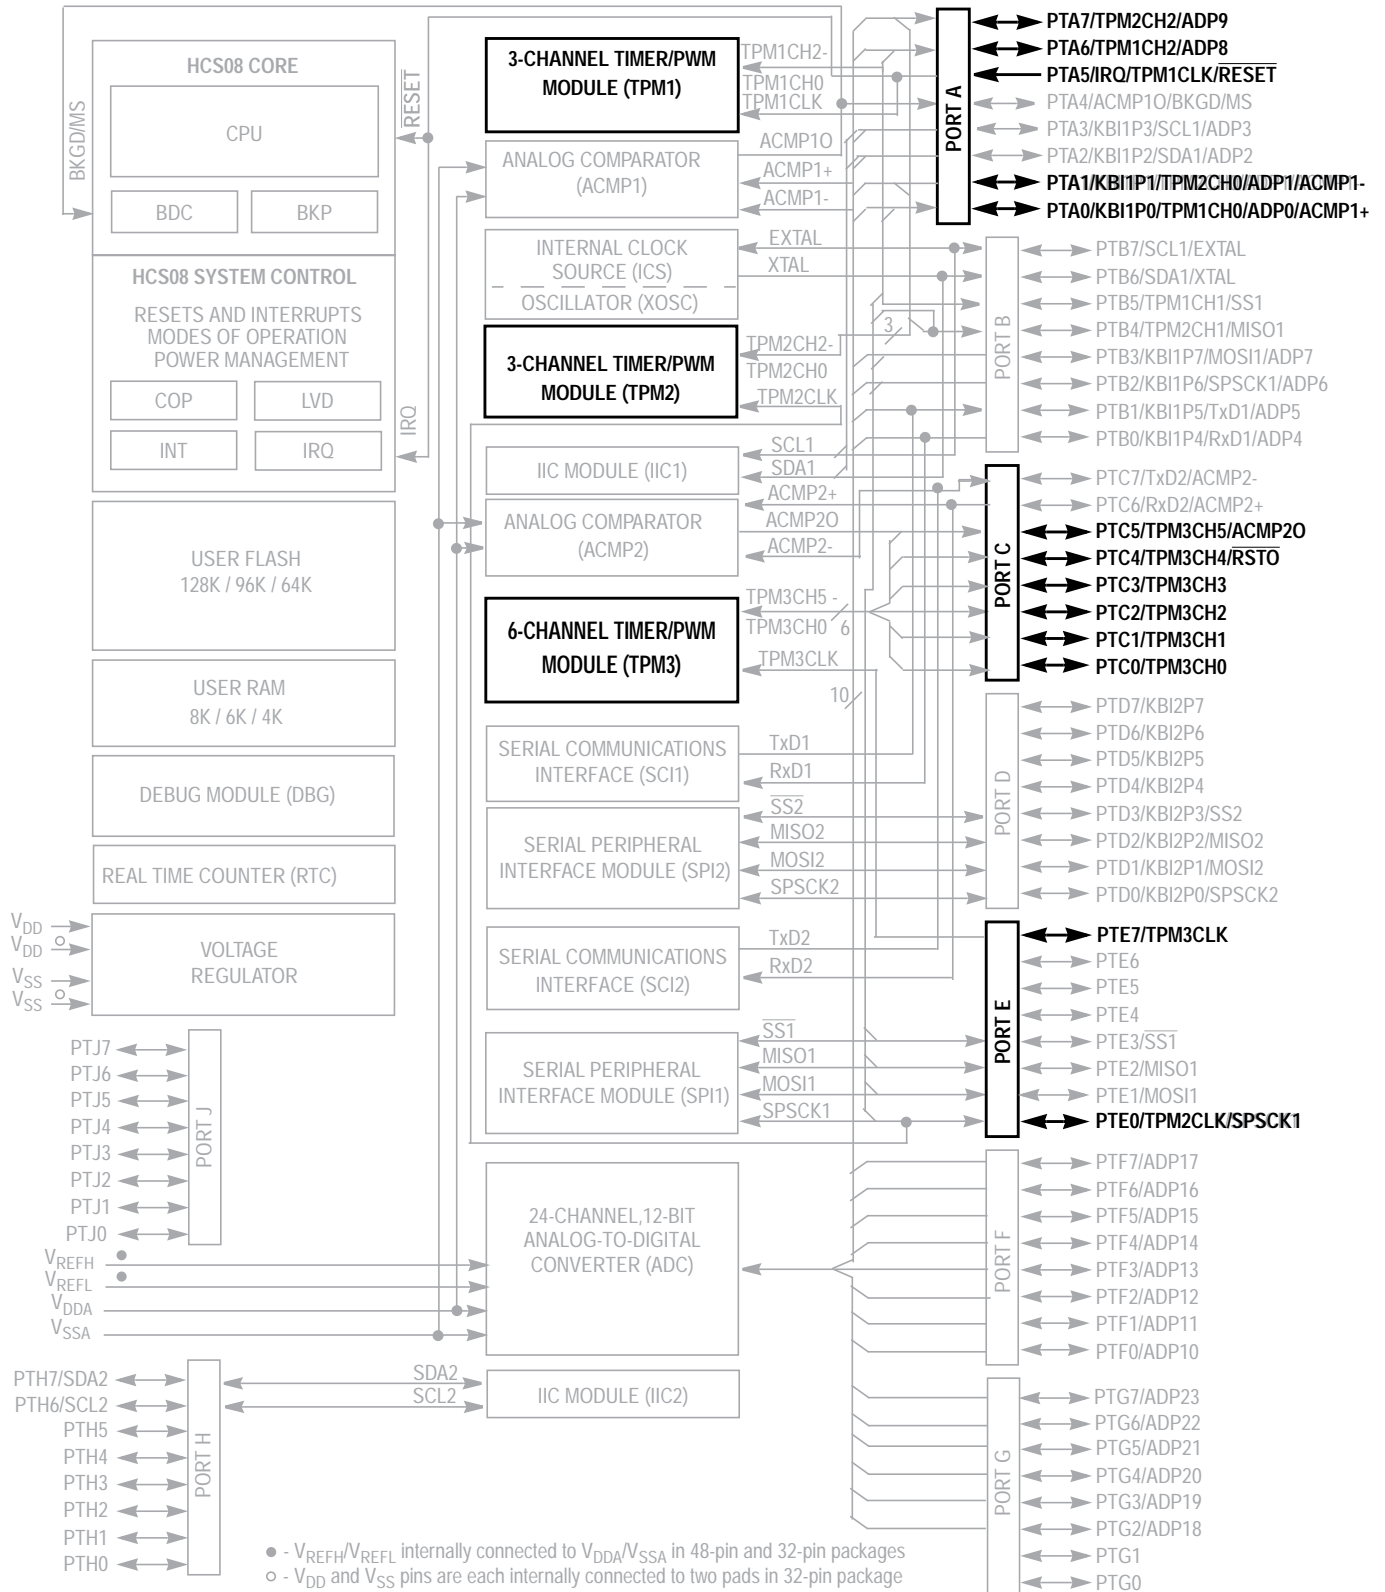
HCS08 CORE

CPU

BDC

BKP

BKGD/MS

$\overline{RESET}$

HCS08 SYSTEM CONTROL

RESETS AND INTERRUPTS
MODES OF OPERATION
POWER MANAGEMENT

COP

LVD

INT

IRQ

IRQ

USER FLASH
128K / 96K / 64K

USER RAM
8K / 6K / 4K

DEBUG MODULE (DBG)

REAL TIME COUNTER (RTC)

$V_{DD}$
$V_{DD}$
$V_{SS}$
$V_{SS}$

VOLTAGE
REGULATOR

PTJ7
PTJ6
PTJ5
PTJ4
PTJ3
PTJ2
PTJ1
PTJ0

PORT J

$V_{REFH}$
$V_{REFL}$
$V_{DDA}$
$V_{SSA}$

PTH7/SDA2
PTH6/SCL2
PTH5
PTH4
PTH3
PTH2
PTH1
PTH0

PORT H

3-CHANNEL TIMER/PWM
MODULE (TPM1)

TPM1CH2-
TPM1CH0
TPM1CLK

ANALOG COMPARATOR
(ACMP1)

ACMP1O
ACMP1+
ACMP1-

INTERNAL CLOCK
SOURCE (ICS)
OSCILLATOR (XOSC)

EXTAL
XTAL

3-CHANNEL TIMER/PWM
MODULE (TPM2)

TPM2CH2-
TPM2CH0
TPM2CLK

3

IIC MODULE (IIC1)

SCL1
SDA1

ANALOG COMPARATOR
(ACMP2)

ACMP2+
ACMP2O
ACMP2-

6-CHANNEL TIMER/PWM
MODULE (TPM3)

TPM3CH5 -
TPM3CH0
6
TPM3CLK

10

SERIAL COMMUNICATIONS
INTERFACE (SCI1)

TxD1
RxD1

SERIAL PERIPHERAL
INTERFACE MODULE (SPI2)

$\overline{SS2}$
MISO2
MOSI2
SPSCK2

SERIAL COMMUNICATIONS
INTERFACE (SCI2)

TxD2
RxD2

SERIAL PERIPHERAL
INTERFACE MODULE (SPI1)

$\overline{SS1}$
MISO1
MOSI1
SPSCK1

24-CHANNEL,12-BIT
ANALOG-TO-DIGITAL
CONVERTER (ADC)

SDA2
SCL2

IIC MODULE (IIC2)

PORT A

PTA7/TPM2CH2/ADP9
PTA6/TPM1CH2/ADP8
PTA5/IRQ/TPM1CLK/$\overline{RESET}$
PTA4/ACMP1O/BKGD/MS
PTA3/KBI1P3/SCL1/ADP3
PTA2/KBI1P2/SDA1/ADP2
PTA1/KBI1P1/TPM2CH0/ADP1/ACMP1-
PTA0/KBI1P0/TPM1CH0/ADP0/ACMP1+

PORT B

PTB7/SCL1/EXTAL
PTB6/SDA1/XTAL
PTB5/TPM1CH1/SS1
PTB4/TPM2CH1/MISO1
PTB3/KBI1P7/MOSI1/ADP7
PTB2/KBI1P6/SPSCK1/ADP6
PTB1/KBI1P5/TxD1/ADP5
PTB0/KBI1P4/RxD1/ADP4

PORT C

PTC7/TxD2/ACMP2-
PTC6/RxD2/ACMP2+
PTC5/TPM3CH5/ACMP2O
PTC4/TPM3CH4/$\overline{RSTO}$
PTC3/TPM3CH3
PTC2/TPM3CH2
PTC1/TPM3CH1
PTC0/TPM3CH0

PORT D

PTD7/KBI2P7
PTD6/KBI2P6
PTD5/KBI2P5
PTD4/KBI2P4
PTD3/KBI2P3/SS2
PTD2/KBI2P2/MISO2
PTD1/KBI2P1/MOSI2
PTD0/KBI2P0/SPSCK2

PORT E

PTE7/TPM3CLK
PTE6
PTE5
PTE4
PTE3/$\overline{SS1}$
PTE2/MISO1
PTE1/MOSI1
PTE0/TPM2CLK/SPSCK1

PORT F

PTF7/ADP17
PTF6/ADP16
PTF5/ADP15
PTF4/ADP14
PTF3/ADP13
PTF2/ADP12
PTF1/ADP11
PTF0/ADP10

PORT G

PTG7/ADP23
PTG6/ADP22
PTG5/ADP21
PTG4/ADP20
PTG3/ADP19
PTG2/ADP18
PTG1
PTG0

● - $V_{REFH}/V_{REFL}$ internally connected to $V_{DDA}/V_{SSA}$ in 48-pin and 32-pin packages
○ - $V_{DD}$ and $V_{SS}$ pins are each internally connected to two pads in 32-pin package